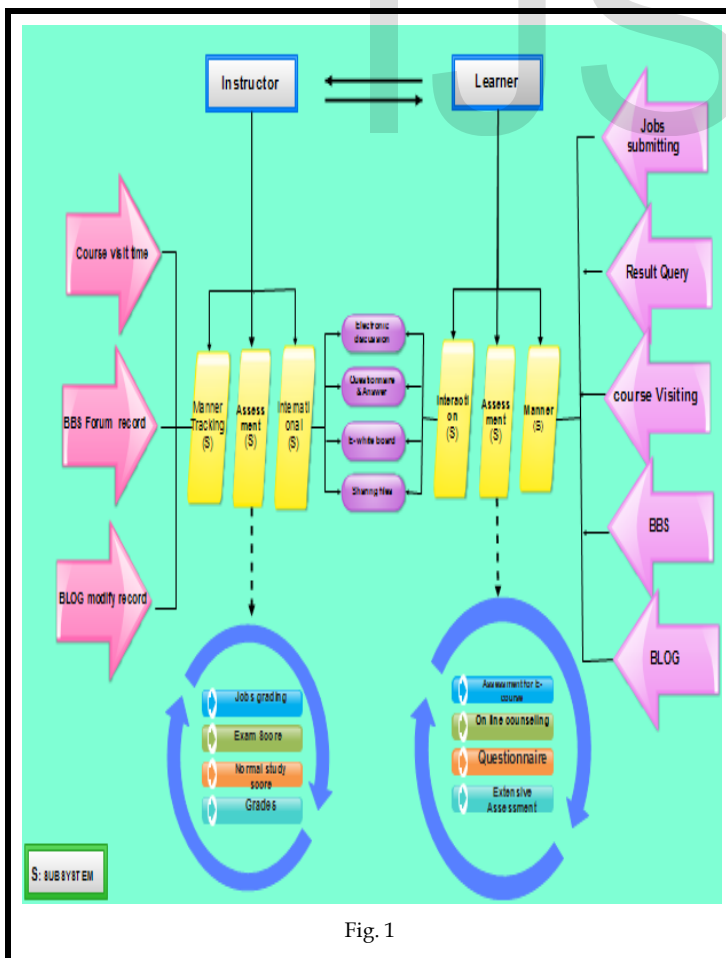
Instructor

Learner

Jobs submitting

Result Query

course Visiting

BBS

BLOG

Course visit time

BBS Forum record

BLOG modify record

Manner Tracking (S)

Assessment (S)

International (S)

Electronic discussion

Questionnaire & Answer

E-white board

Sharing files

Intersotion (S)

Assessment (S)

Manner (S)

Jobs grading

Exam Score

Normal study score

Grades

Assessment for E-course

On line counseling

Questionnaire

Extensive Assessment

S: SUBSYSTEM

Fig. 1